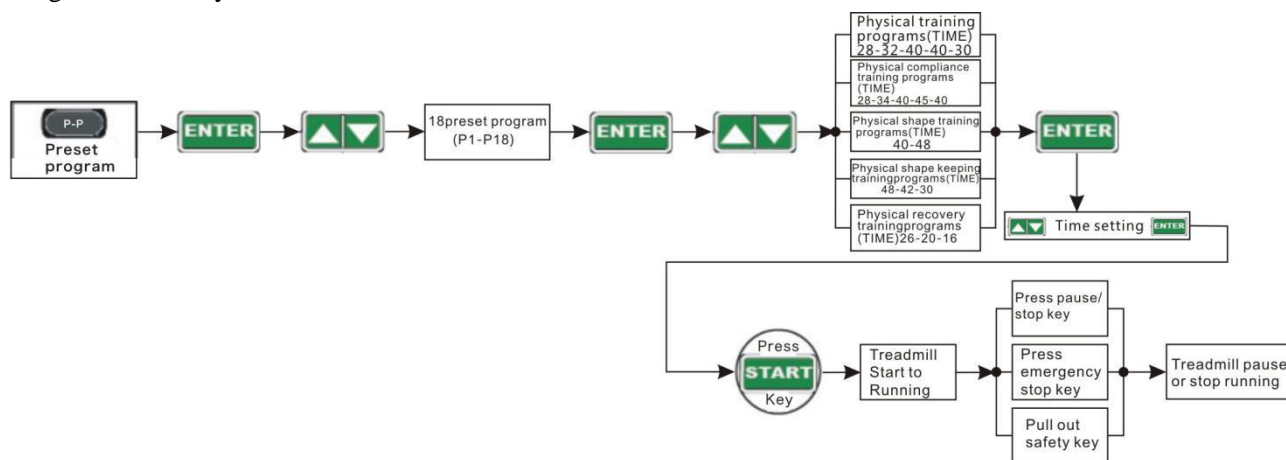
P-P
Preset program

ENTER

18preset program (P1-P18)

ENTER

Physical training programs(TIME) 28-32-40-40-30

Physical compliance training programs (TIME) 28-34-40-45-40

Physical shape training programs(TIME) 40-48

Physical shape keeping trainingprograms(TIME) 48-42-30

Physical recovery trainingprograms (TIME)26-20-16

ENTER

Time setting ENTER

Press START Key

Treadmill Start to Running

Press pause/ stop key

Press emergency stop key

Pull out safety key

Treadmill pause or stop running